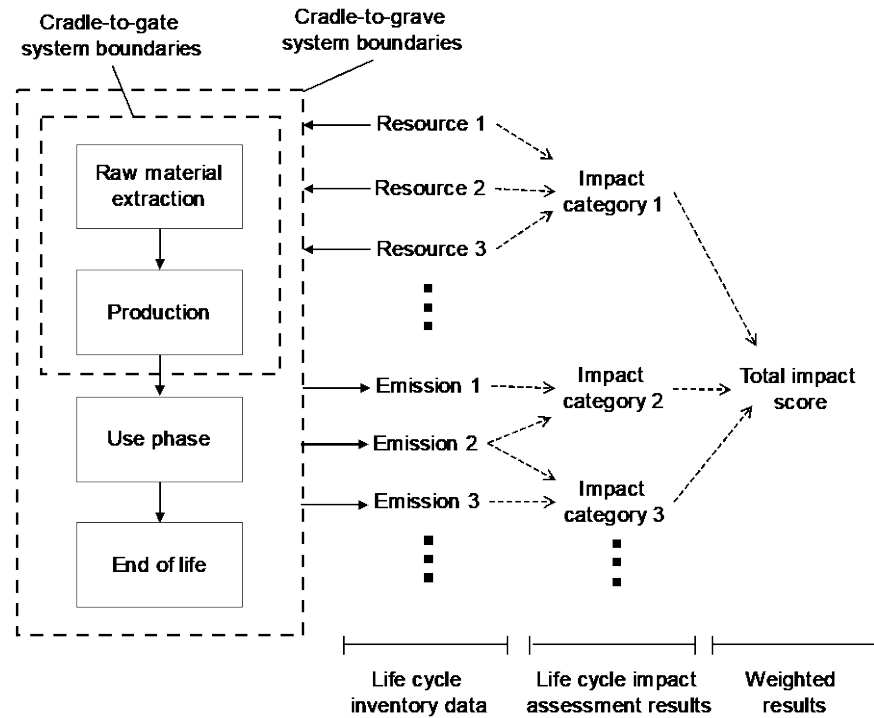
Cradle-to-gate system boundaries

Cradle-to-grave system boundaries

Raw material extraction

Production

Use phase

End of life

Resource 1

Resource 2

Resource 3

Emission 1

Emission 2

Emission 3

Impact category 1

Impact category 2

Impact category 3

Total impact score

Life cycle inventory data

Life cycle impact assessment results

Weighted results